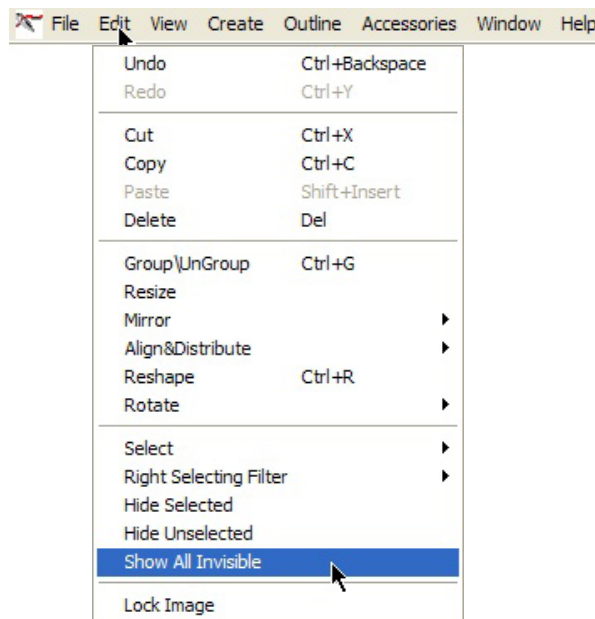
File Edit View Create Outline Accessories Window Help

Undo Ctrl+Backspace
Redo Ctrl+Y

Cut Ctrl+X
Copy Ctrl+C
Paste Shift+Insert
Delete Del

Group\UnGroup Ctrl+G
Resize
Mirror
Align&Distribute
Reshape Ctrl+R
Rotate

Select
Right Selecting Filter
Hide Selected
Hide Unselected
Show All Invisible

Lock Image